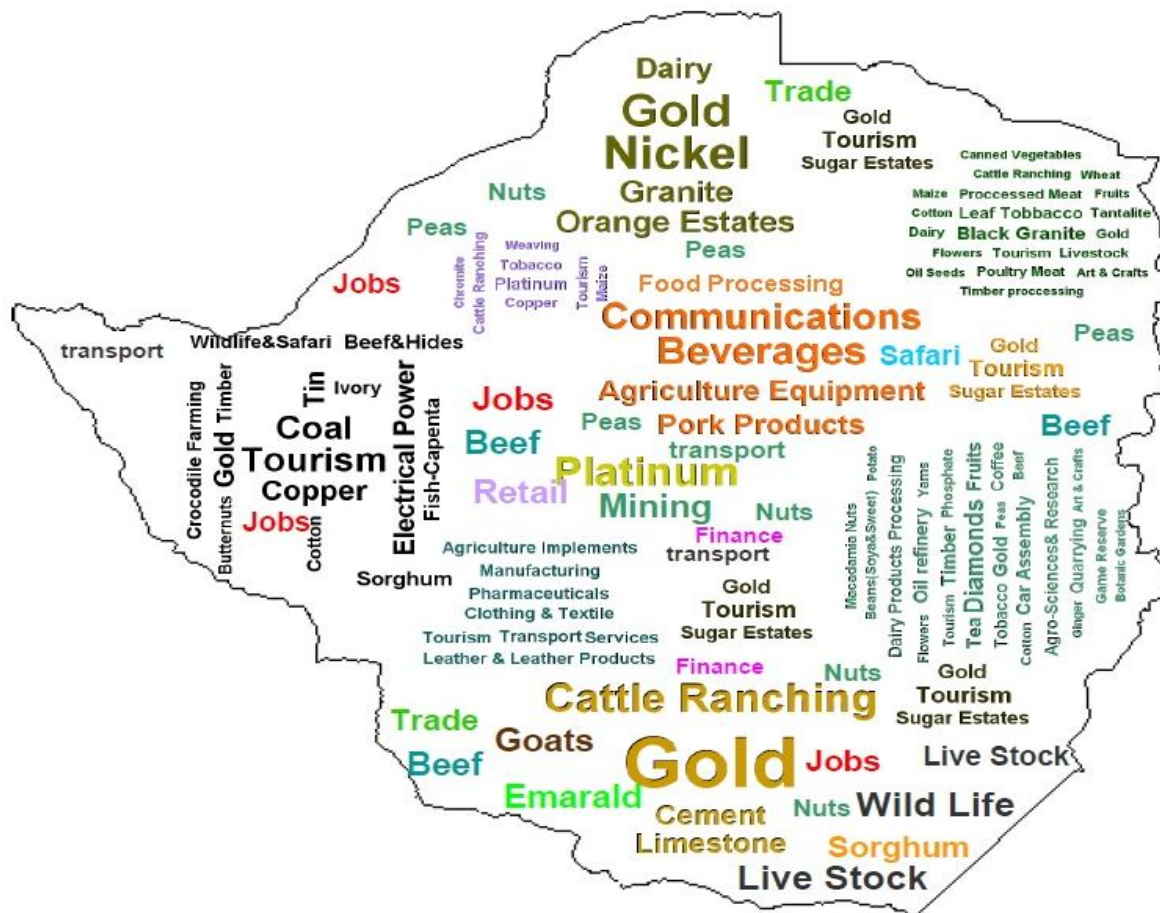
Dairy
Gold
Nickel
Granite
Orange Estates
Trade
Gold
Tourism
Sugar Estates
Canned Vegetables
Cattle Ranching Wheat
Maize Proccessed Meat Fruits
Cotton Leaf Tobbacco Tantalite
Dairy Black Granite Gold
Flowers Tourism Livestock
Oil Seeds Poultry Meat Art & Crafts
Timber proccessing
Nuts
Peas
Peas
Jobs
Chromite
Cattle Ranching
Weaving
Tobacco
Platinum
Copper
Tourism
Maize
Food Processing
Communications
Beverages
Safari
Peas
Gold
Tourism
Sugar Estates
transport
Wildlife&Safari
Beef&Hides
Ivory
Tin
Coal
Tourism
Copper
Jobs
Crocodile Farming
Gold Timber
Butternuts
Cotton
Electrical Power
Fish-Capenta
Sorghum
Jobs
Beef
Retail
Agriculture Equipment
Peas
Pork Products
transport
Platinum
Mining
Nuts
Finance
transport
Beef
Agriculture Implements
Manufacturing
Pharmaceuticals
Clothing & Textile
Tourism Transport Services
Leather & Leather Products
Gold
Tourism
Sugar Estates
Finance
Macadamia Nuts
Beans(Soya&Sweet) Potato
Dairy Products Processing
Flowers
Oil refinery
Yams
Tourism
Timber
Phosphate
Tea
Diamonds
Fruits
Tobacco
Gold
Peas
Coffee
Cotton
Car Assembly
Beef
Agro-Sciences& Research
Ginger
Quarrying
Art & Crafts
Game Reserve
Botanic Gardens
Nuts
Gold
Tourism
Sugar Estates
Cattle Ranching
Trade
Goats
Beef
Gold
Jobs
Live Stock
Emarald
Cement
Nuts
Wild Life
Limestone
Sorghum
Live Stock